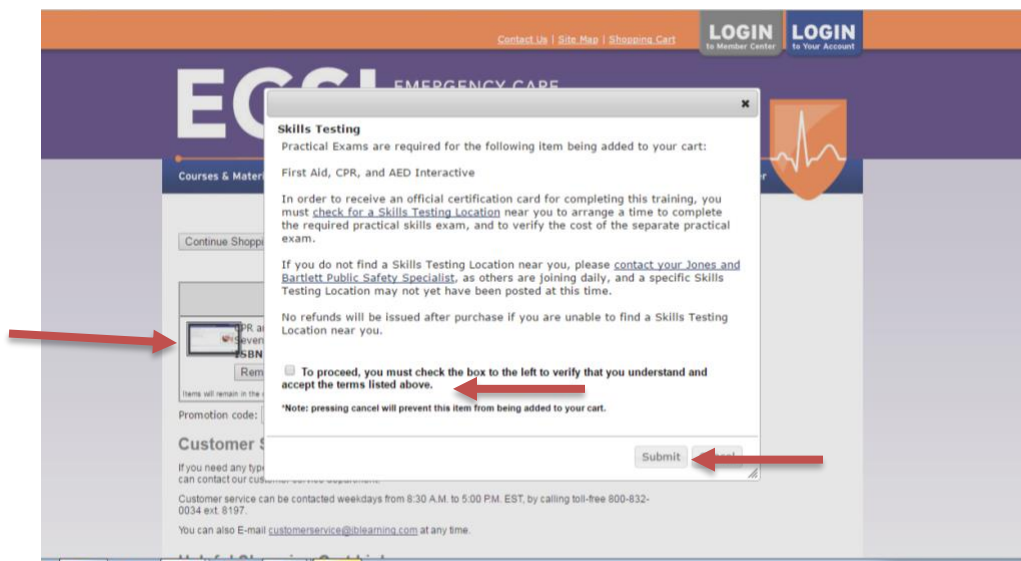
Contact Us | Site Map | Shopping Cart

LOGIN to Member Center

LOGIN to Your Account

EC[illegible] EMERGENCY CARE

Courses & Materi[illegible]

Continue Shoppi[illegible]

CPR a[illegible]
Prevent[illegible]
ISBN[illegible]
Rem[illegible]

Items will remain in the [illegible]

Promotion code:

Customer S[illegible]

If you need any typ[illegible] can contact our cus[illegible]

Customer service can be contacted weekdays from 8:30 A.M. to 5:00 P.M. EST, by calling toll-free 800-832-0034 ext. 8197.

You can also E-mail customerservice@jblearning.com at any time.

×

Skills Testing

Practical Exams are required for the following item being added to your cart:

First Aid, CPR, and AED Interactive

In order to receive an official certification card for completing this training, you must check for a Skills Testing Location near you to arrange a time to complete the required practical skills exam, and to verify the cost of the separate practical exam.

If you do not find a Skills Testing Location near you, please contact your Jones and Bartlett Public Safety Specialist, as others are joining daily, and a specific Skills Testing Location may not yet have been posted at this time.

No refunds will be issued after purchase if you are unable to find a Skills Testing Location near you.

To proceed, you must check the box to the left to verify that you understand and accept the terms listed above.

*Note: pressing cancel will prevent this item from being added to your cart.

Submit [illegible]